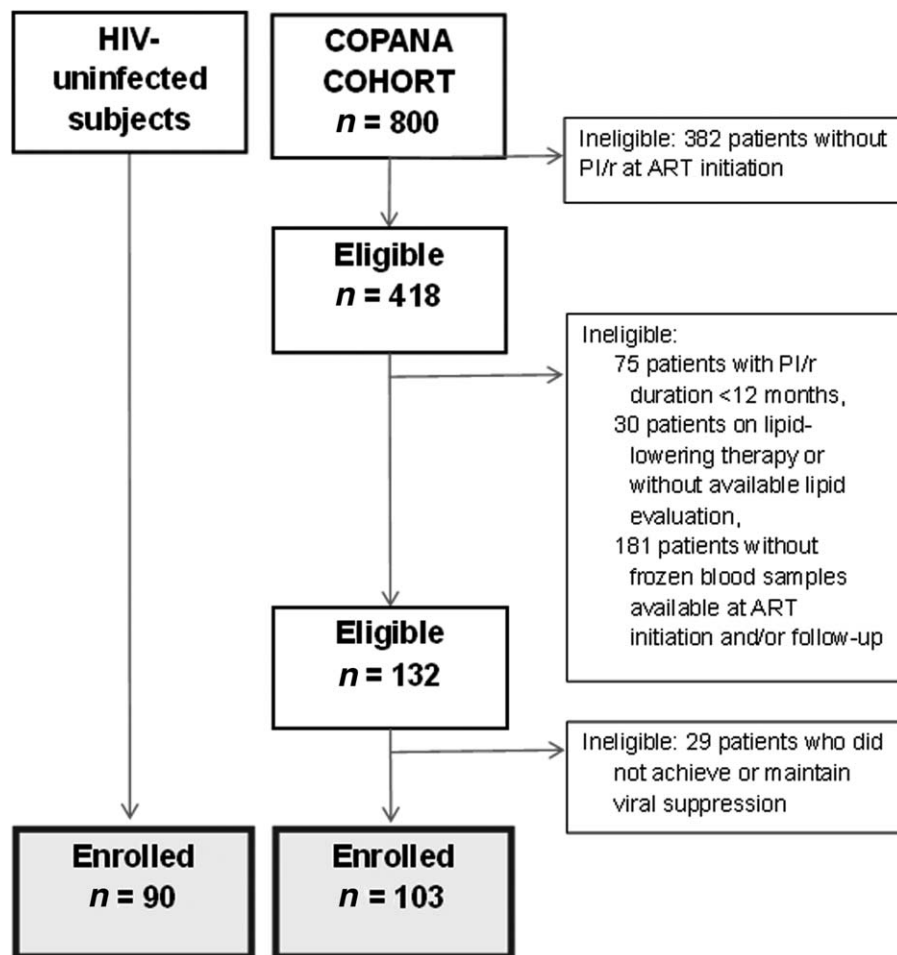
HIV-uninfected subjects

COPANA COHORT
$n$ = 800

Ineligible: 382 patients without PI/r at ART initiation

Eligible
$n$ = 418

Ineligible:
75 patients with PI/r duration <12 months,
30 patients on lipid-lowering therapy or without available lipid evaluation,
181 patients without frozen blood samples available at ART initiation and/or follow-up

Eligible
$n$ = 132

Ineligible: 29 patients who did not achieve or maintain viral suppression

Enrolled
$n$ = 90

Enrolled
$n$ = 103